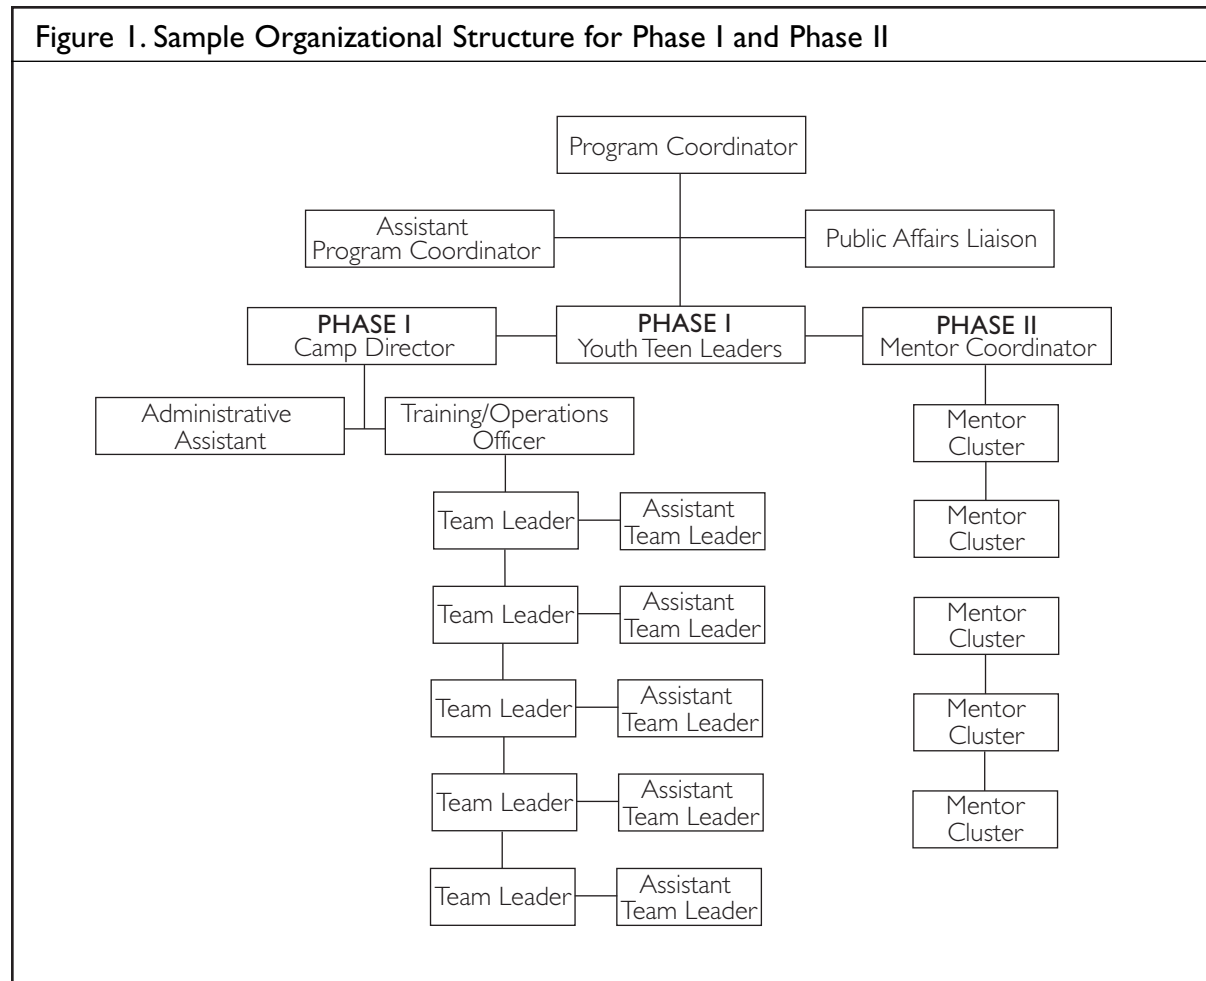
Figure 1. Sample Organizational Structure for Phase I and Phase II

Program Coordinator

Assistant Program Coordinator

Public Affairs Liaison

PHASE I
Camp Director

PHASE I
Youth Teen Leaders

PHASE II
Mentor Coordinator

Administrative Assistant

Training/Operations Officer

Team Leader

Assistant Team Leader

Team Leader

Assistant Team Leader

Team Leader

Assistant Team Leader

Team Leader

Assistant Team Leader

Team Leader

Assistant Team Leader

Mentor Cluster

Mentor Cluster

Mentor Cluster

Mentor Cluster

Mentor Cluster